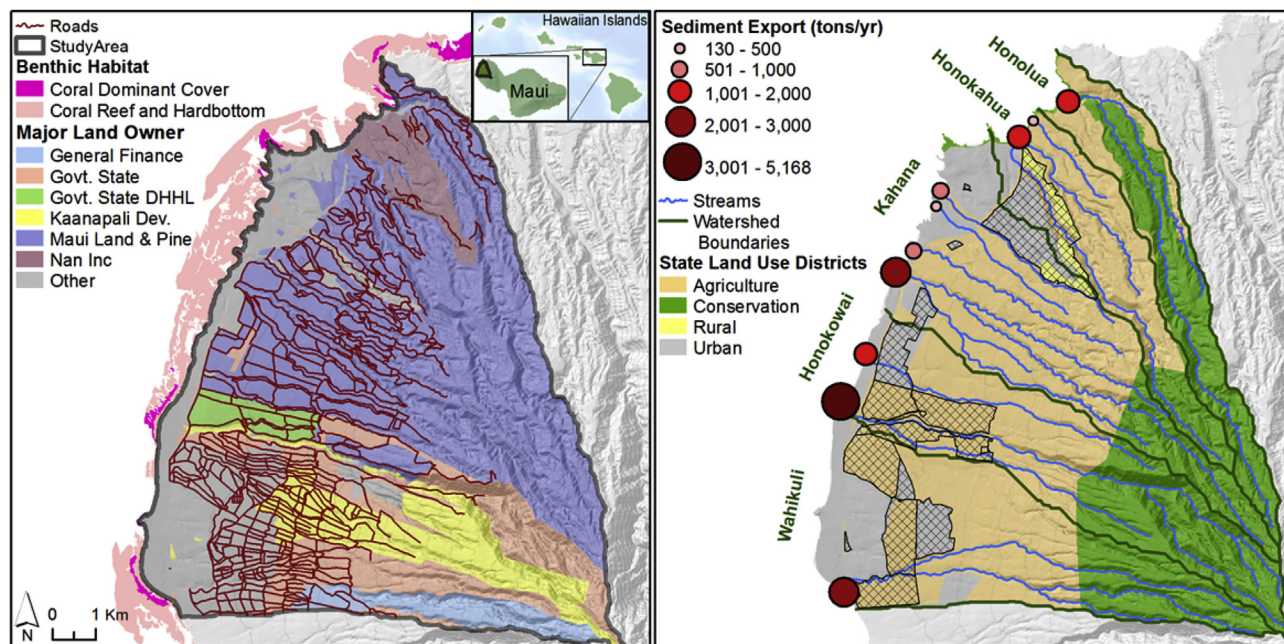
Roads
StudyArea
Benthic Habitat
Coral Dominant Cover
Coral Reef and Hardbottom
Major Land Owner
General Finance
Govt. State
Govt. State DHHL
Kaanapali Dev.
Maui Land & Pine
Nan Inc
Other

Hawaiian Islands
Maui

N
0 1 Km

Sediment Export (tons/yr)
130 - 500
501 - 1,000
1,001 - 2,000
2,001 - 3,000
3,001 - 5,168
Streams
Watershed Boundaries
State Land Use Districts
Agriculture
Conservation
Rural
Urban

Honolua
Honokahua
Kahana
Honokowai
Wahikuli